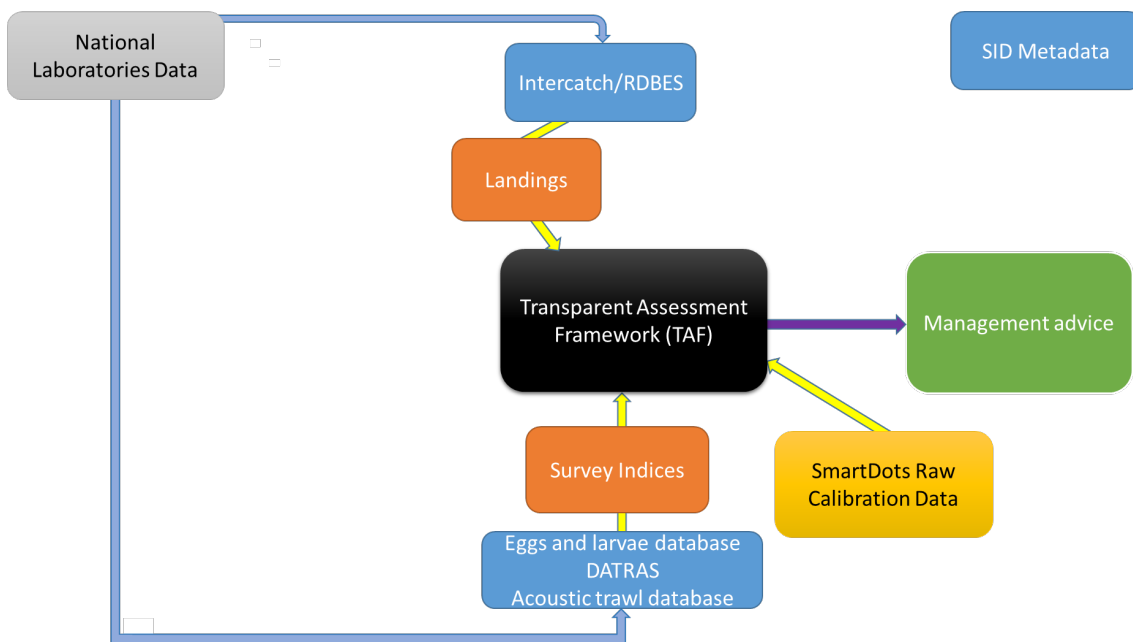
National Laboratories Data

Intercatch/RDBES

SID Metadata

Landings

Transparent Assessment Framework (TAF)

Management advice

Survey Indices

SmartDots Raw Calibration Data

Eggs and larvae database
DATRAS
Acoustic trawl database